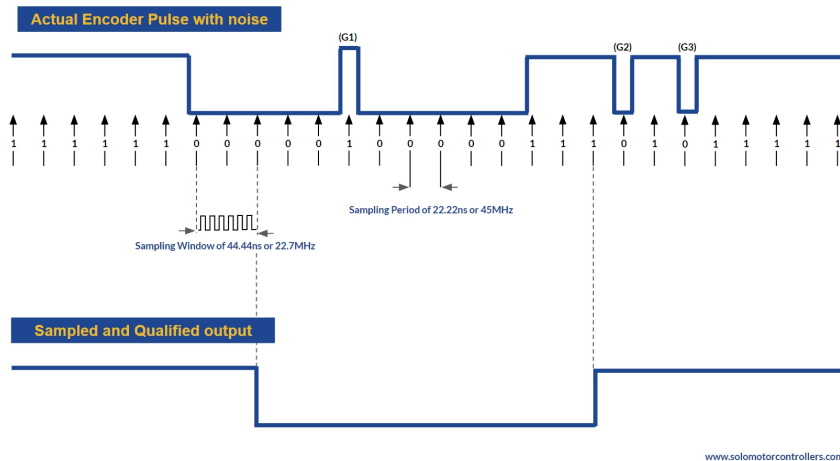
Actual Encoder Pulse with noise

(G1)

(G2)

(G3)

1 1 1 1 1 1 0 0 0 0 0 1 0 0 0 0 0 1 1 1 0 1 0 1 1 1 1 1

Sampling Period of 22.22ns or 45MHz

Sampling Window of 44.44ns or 22.7MHz

Sampled and Qualified output

www.solomotorcontrollers.com